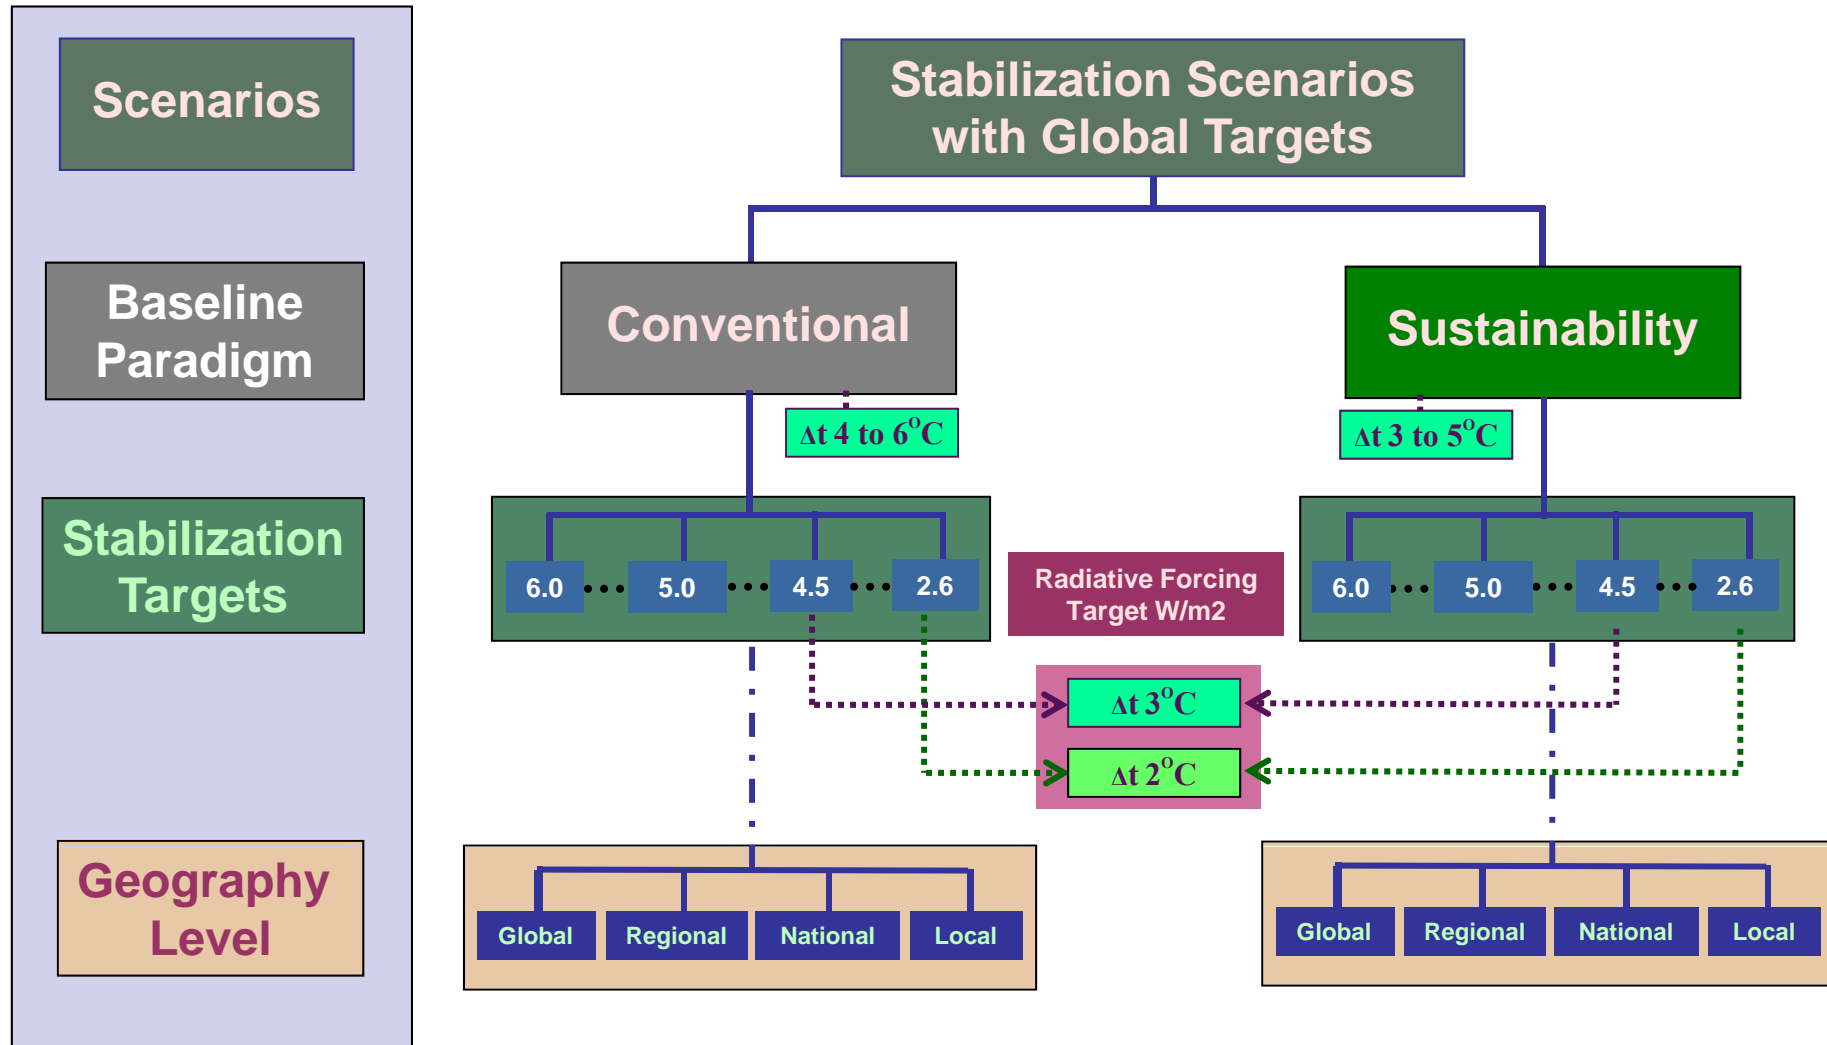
Scenarios

Baseline Paradigm

Stabilization Targets

Geography Level

Stabilization Scenarios with Global Targets

Conventional

Sustainability

$\Delta$t 4 to 6$^o$C

$\Delta$t 3 to 5$^o$C

6.0 5.0 4.5 2.6

Radiative Forcing Target W/m2

6.0 5.0 4.5 2.6

$\Delta$t 3$^o$C

$\Delta$t 2$^o$C

Global Regional National Local

Global Regional National Local